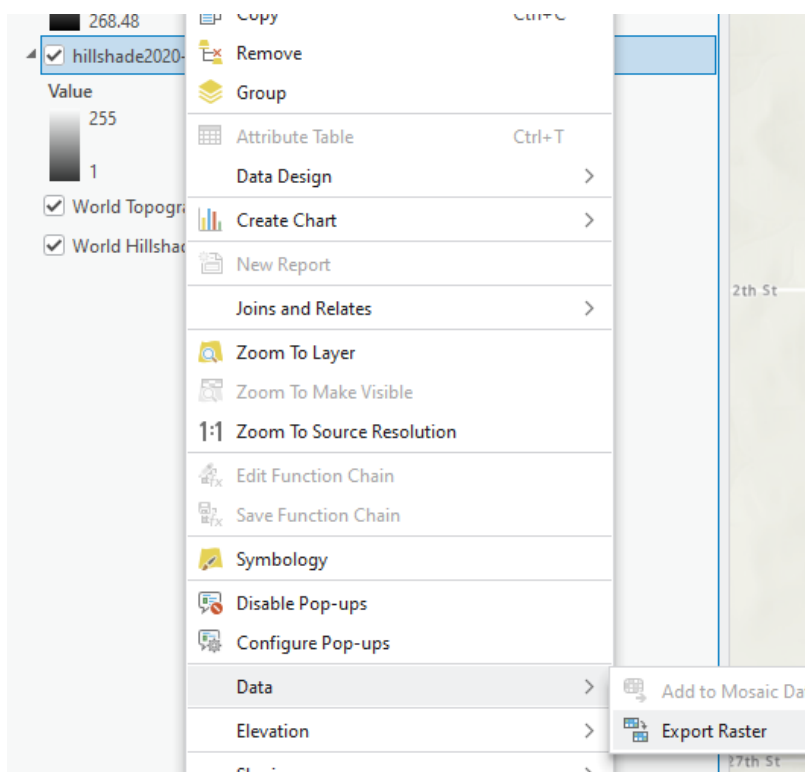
268.48
hillshade2020-
Value
255
1
World Topogra
World Hillshad
Copy Ctrl+C
Remove
Group
Attribute Table Ctrl+T
Data Design
Create Chart
New Report
Joins and Relates
Zoom To Layer
Zoom To Make Visible
1:1 Zoom To Source Resolution
Edit Function Chain
Save Function Chain
Symbology
Disable Pop-ups
Configure Pop-ups
Data
Elevation
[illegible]
Add to Mosaic Da
Export Raster
2th St
27th St